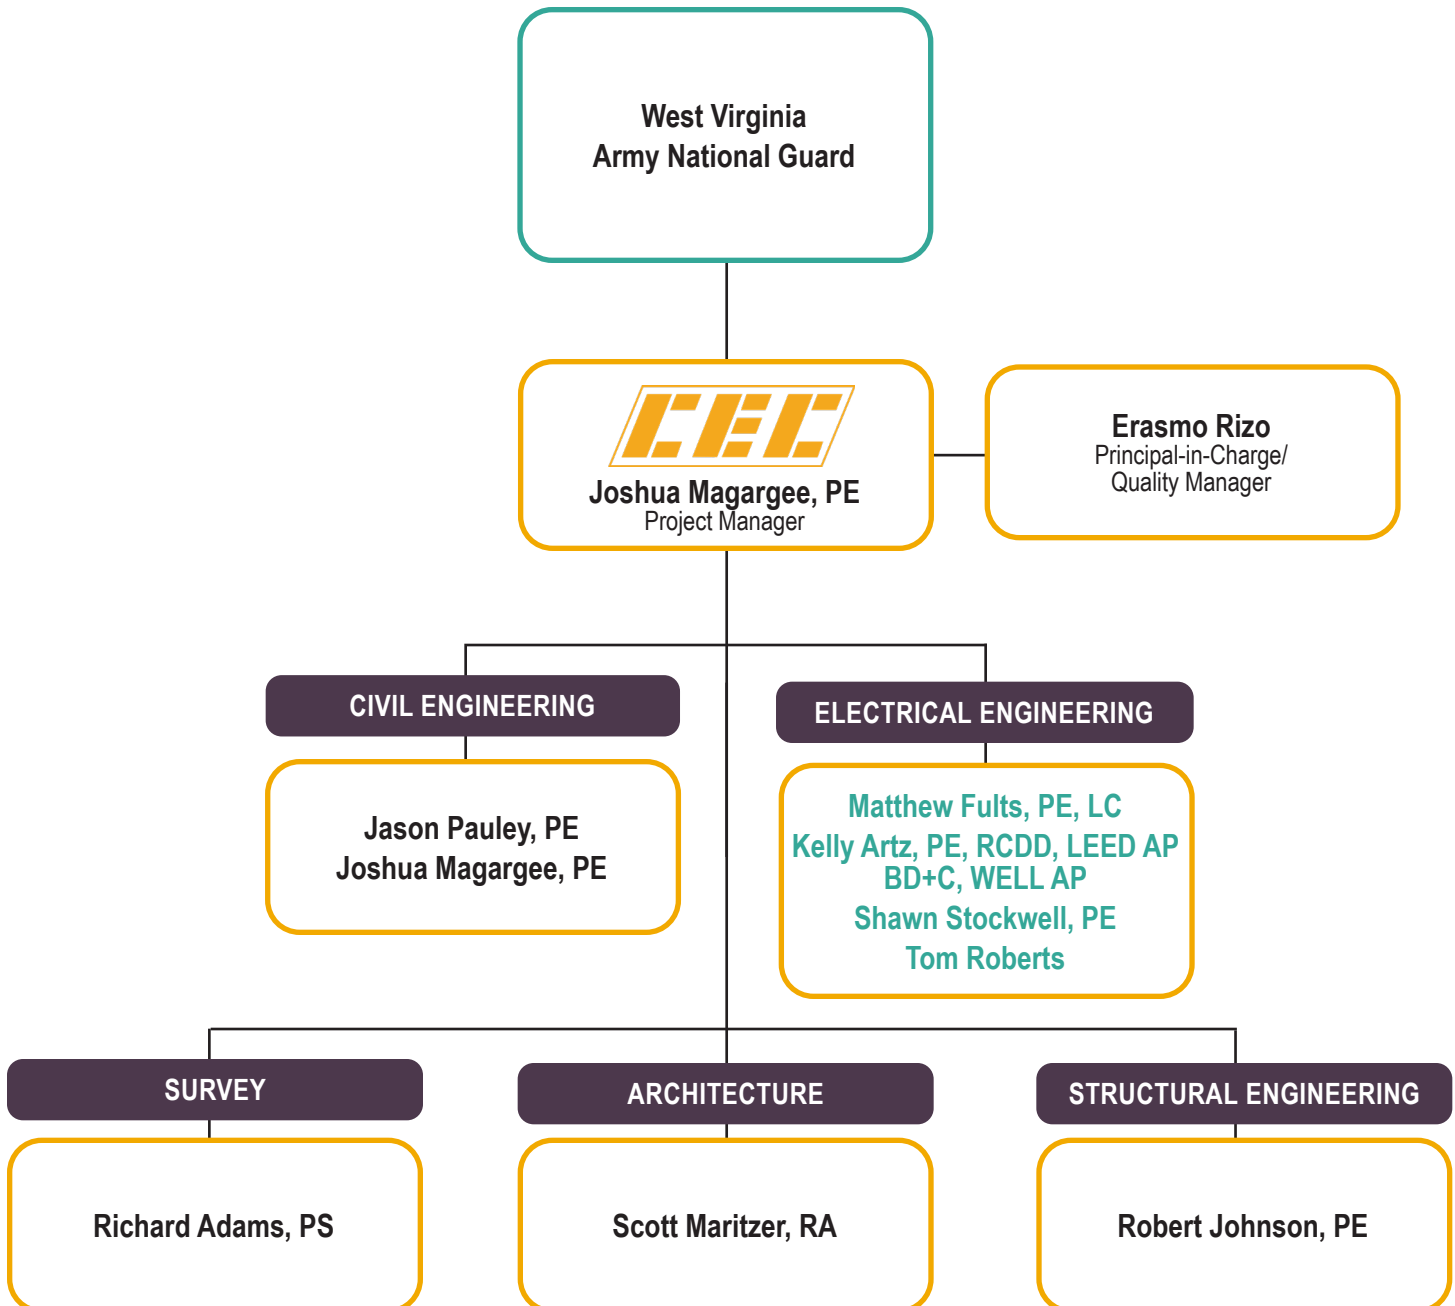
West Virginia
Army National Guard

CEC
Joshua Magargee, PE
Project Manager

Erasmo Rizo
Principal-in-Charge/
Quality Manager

CIVIL ENGINEERING

Jason Pauley, PE
Joshua Magargee, PE

ELECTRICAL ENGINEERING

Matthew Fults, PE, LC
Kelly Artz, PE, RCDD, LEED AP BD+C, WELL AP
Shawn Stockwell, PE
Tom Roberts

SURVEY

Richard Adams, PS

ARCHITECTURE

Scott Maritzer, RA

STRUCTURAL ENGINEERING

Robert Johnson, PE